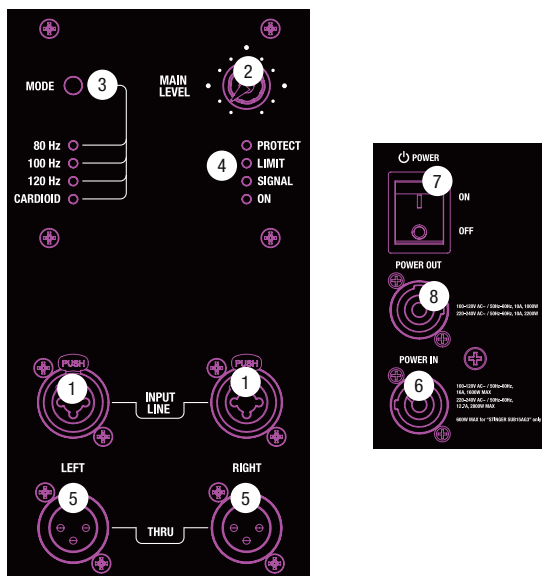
MODE
3
MAIN LEVEL
2
80 Hz
100 Hz
120 Hz
CARDIOID
4
PROTECT
LIMIT
SIGNAL
ON
PUSH
1
INPUT LINE
PUSH
1
LEFT
5
THRU
RIGHT
5

POWER
7
ON
OFF
POWER OUT
8
100-120V AC~ / 50Hz-60Hz, 10A, 1000W
220-240V AC~ / 50Hz-60Hz, 10A, 2200W
POWER IN
6
100-120V AC~ / 50Hz-60Hz, 16A, 1600W MAX
220-240V AC~ / 50Hz-60Hz, 12.7A, 2800W MAX
600W MAX for "STINGER SUB15AG3" only